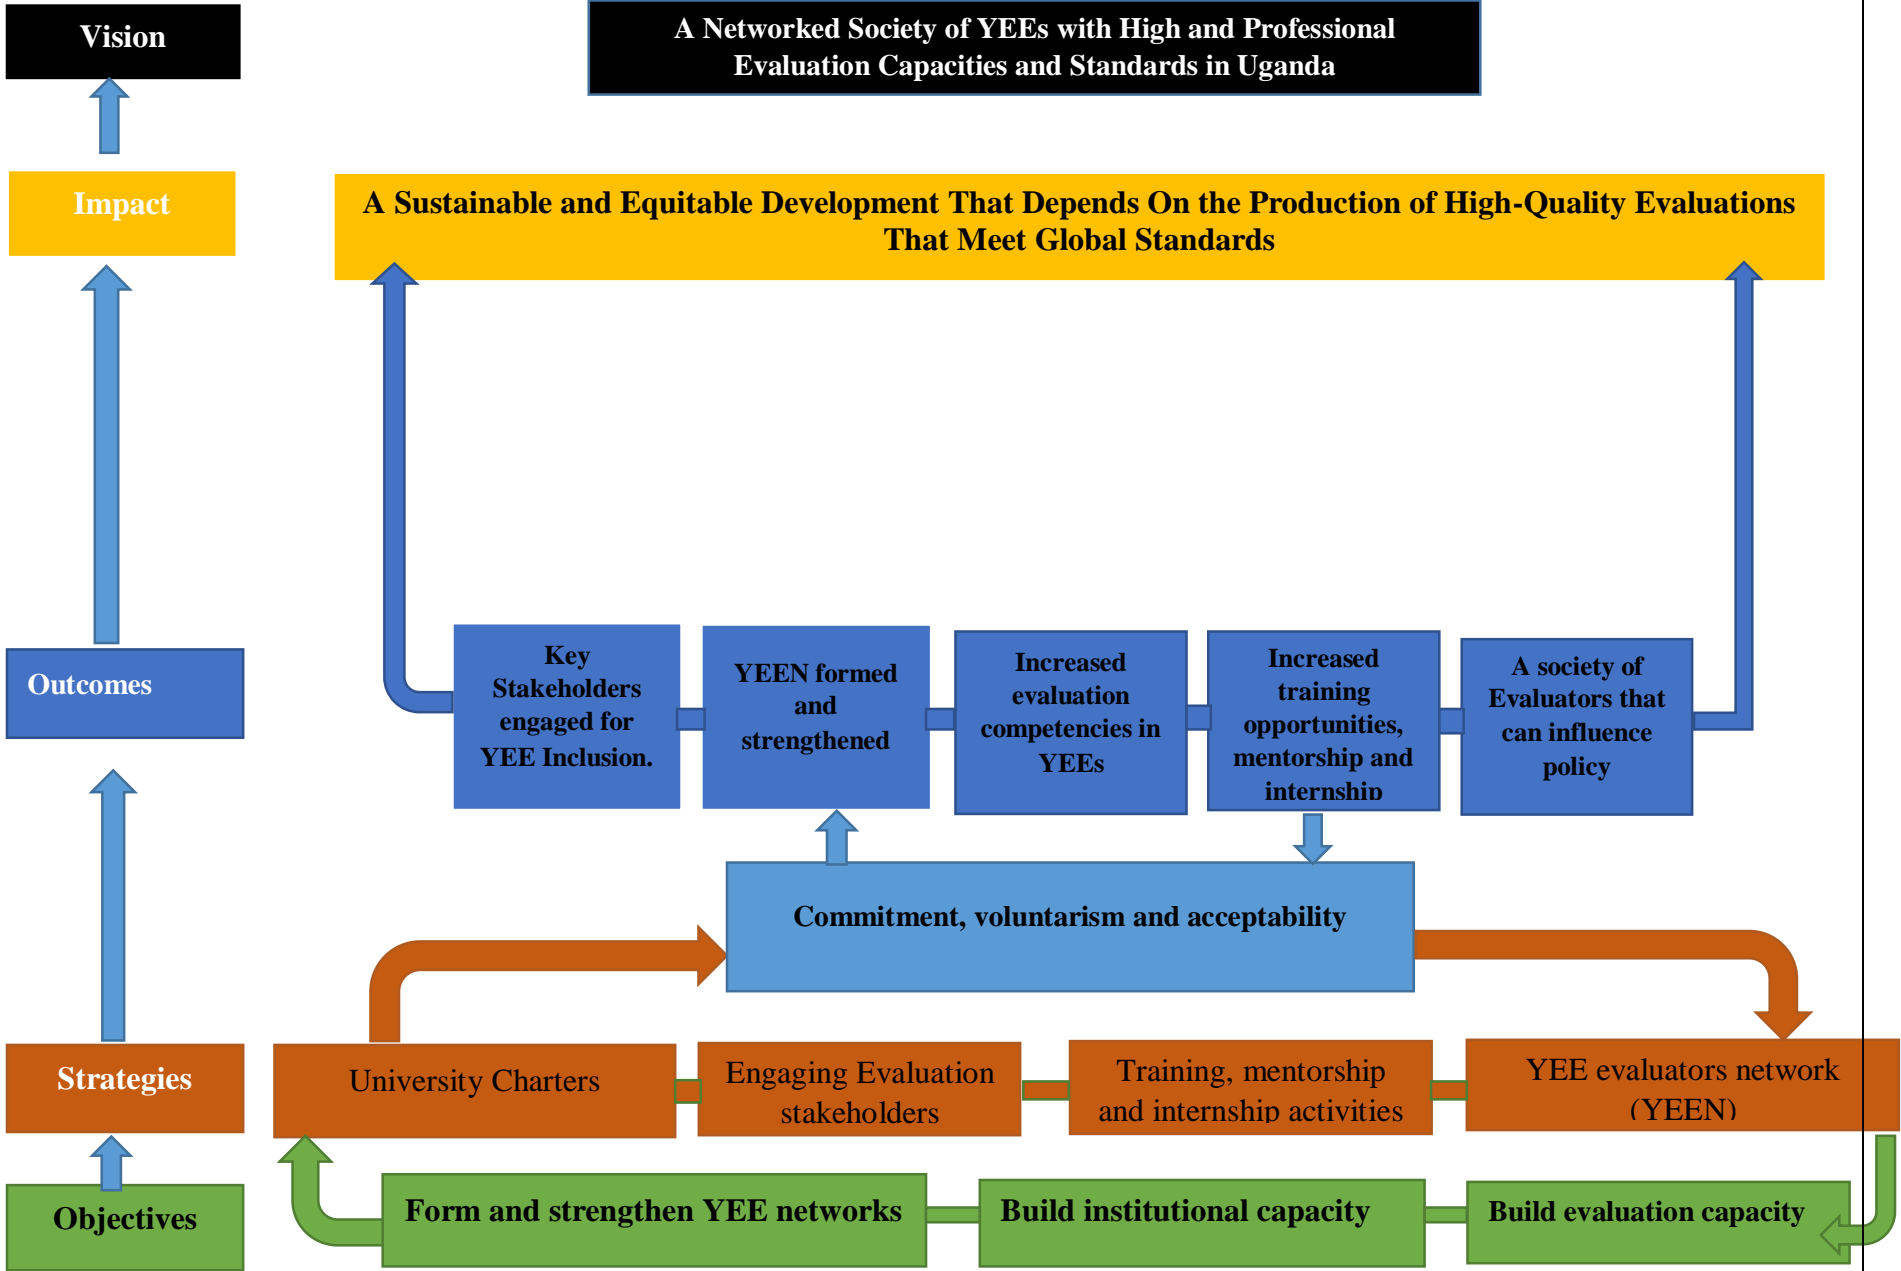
Vision

A Networked Society of YEEs with High and Professional Evaluation Capacities and Standards in Uganda

Impact

A Sustainable and Equitable Development That Depends On the Production of High-Quality Evaluations That Meet Global Standards

Outcomes

Key Stakeholders engaged for YEE Inclusion.

YEEN formed and strengthened

Increased evaluation competencies in YEEs

Increased training opportunities, mentorship and internship

A society of Evaluators that can influence policy

Commitment, voluntarism and acceptability

Strategies

University Charters

Engaging Evaluation stakeholders

Training, mentorship and internship activities

YEE evaluators network (YEEN)

Objectives

Form and strengthen YEE networks

Build institutional capacity

Build evaluation capacity